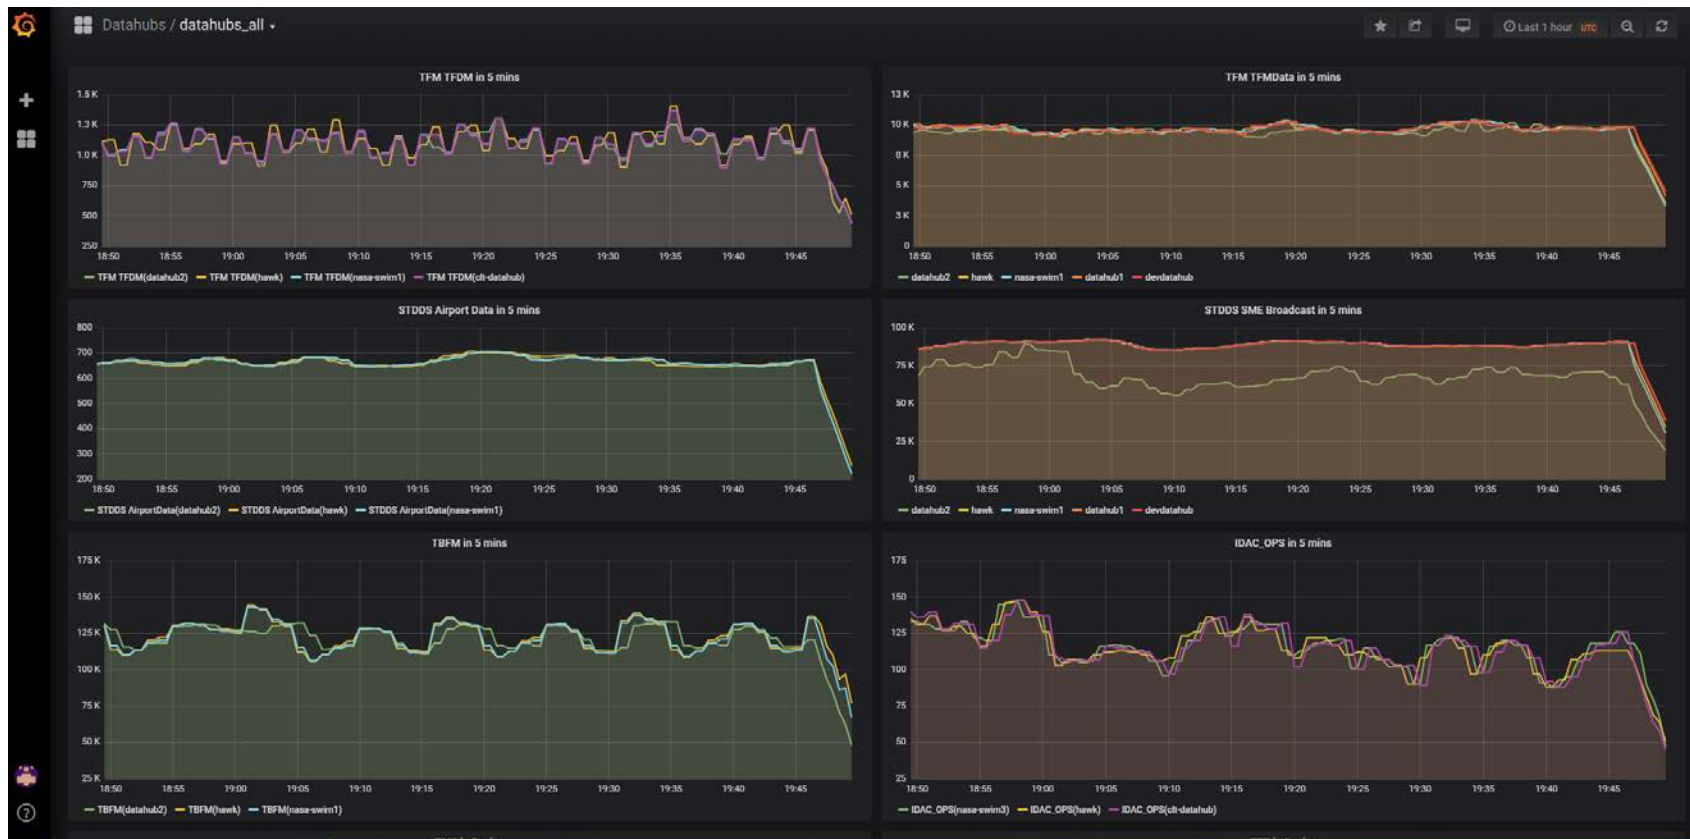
Datahubs / datahubs_all

Last 1 hour UTC

TFM TFDM in 5 mins

1.5 K
1.3 K
1.0 K
750
500
250

18:50 18:55 19:00 19:05 19:10 19:15 19:20 19:25 19:30 19:35 19:40 19:45

— TFM TFDM(datahub2) — TFM TFDM(hawk) — TFM TFDM(nasa-swim1) — TFM TFDM(clt-datahub)

TFM TFMData in 5 mins

13 K
10 K
8 K
5 K
3 K
0

18:50 18:55 19:00 19:05 19:10 19:15 19:20 19:25 19:30 19:35 19:40 19:45

— datahub2 — hawk — nasa-swim1 — datahub1 — devdatahub

STDDS Airport Data in 5 mins

800
700
600
500
400
300
200

18:50 18:55 19:00 19:05 19:10 19:15 19:20 19:25 19:30 19:35 19:40 19:45

— STDDS AirportData(datahub2) — STDDS AirportData(hawk) — STDDS AirportData(nasa-swim1)

STDDS SME Broadcast in 5 mins

100 K
75 K
50 K
25 K
0

18:50 18:55 19:00 19:05 19:10 19:15 19:20 19:25 19:30 19:35 19:40 19:45

— datahub2 — hawk — nasa-swim1 — datahub1 — devdatahub

TBFM in 5 mins

175 K
150 K
125 K
100 K
75 K
50 K
25 K

18:50 18:55 19:00 19:05 19:10 19:15 19:20 19:25 19:30 19:35 19:40 19:45

— TBFM(datahub2) — TBFM(hawk) — TBFM(nasa-swim1)

IDAC_OPS in 5 mins

175
150
125
100
75
50
25

18:50 18:55 19:00 19:05 19:10 19:15 19:20 19:25 19:30 19:35 19:40 19:45

— IDAC_OPS(nasa-swim3) — IDAC_OPS(hawk) — IDAC_OPS(clt-datahub)